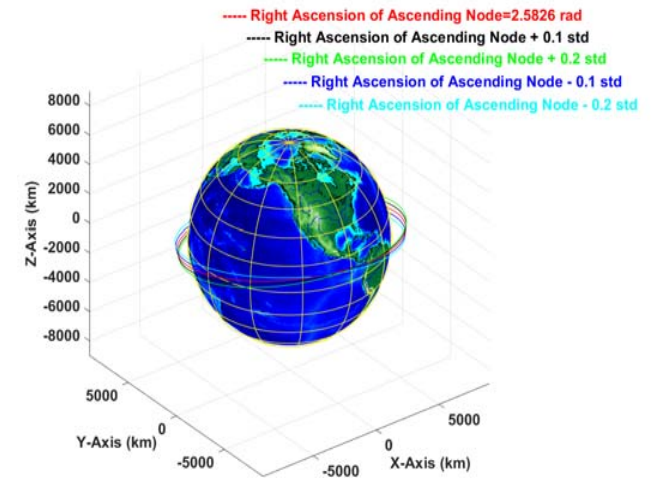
----- Right Ascension of Ascending Node=2.5826 rad
----- Right Ascension of Ascending Node + 0.1 std
----- Right Ascension of Ascending Node + 0.2 std
----- Right Ascension of Ascending Node - 0.1 std
----- Right Ascension of Ascending Node - 0.2 std

Z-Axis (km)
8000
6000
4000
2000
0
-2000
-4000
-6000
-8000

Y-Axis (km)
5000
0
-5000

X-Axis (km)
5000
0
-5000